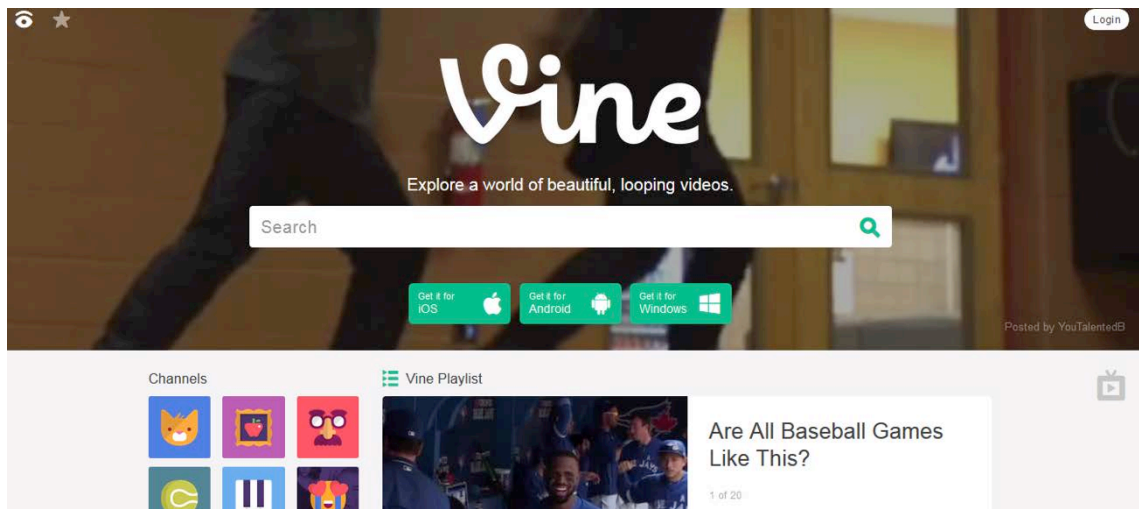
Login

Vine

Explore a world of beautiful, looping videos.

Search

Get it for iOS

Get it for Android

Get it for Windows

Posted by YouTalentedB

Channels

Vine Playlist

Are All Baseball Games Like This?

1 of 20